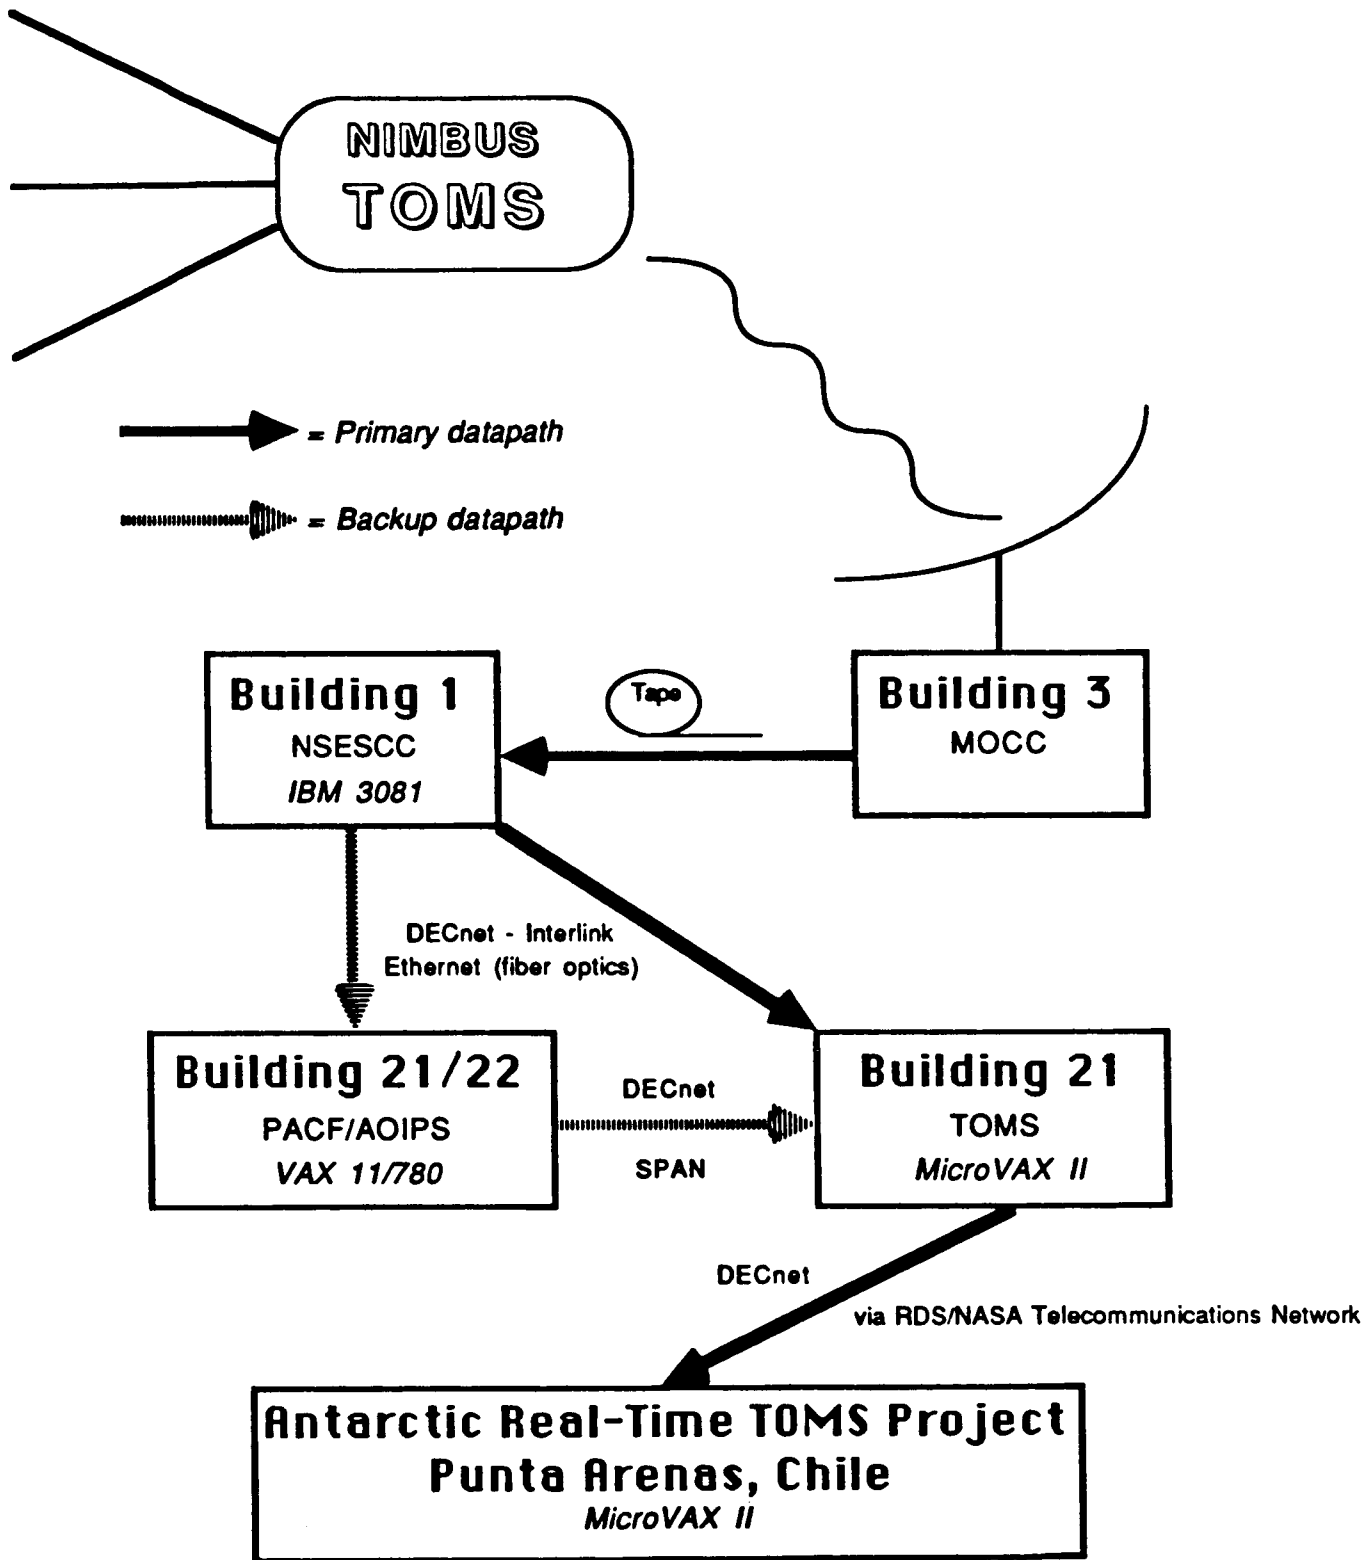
NIMBUS
TOMS

= Primary datapath

= Backup datapath

Building 1
NSESCC
IBM 3081

Tape

Building 3
MOCC

DECnet - Interlink
Ethernet (fiber optics)

Building 21/22
PACF/AOIPS
VAX 11/780

DECnet
SPAN

Building 21
TOMS
MicroVAX II

DECnet
via RDS/NASA Telecommunications Network

Antarctic Real-Time TOMS Project
Punta Arenas, Chile
MicroVAX II